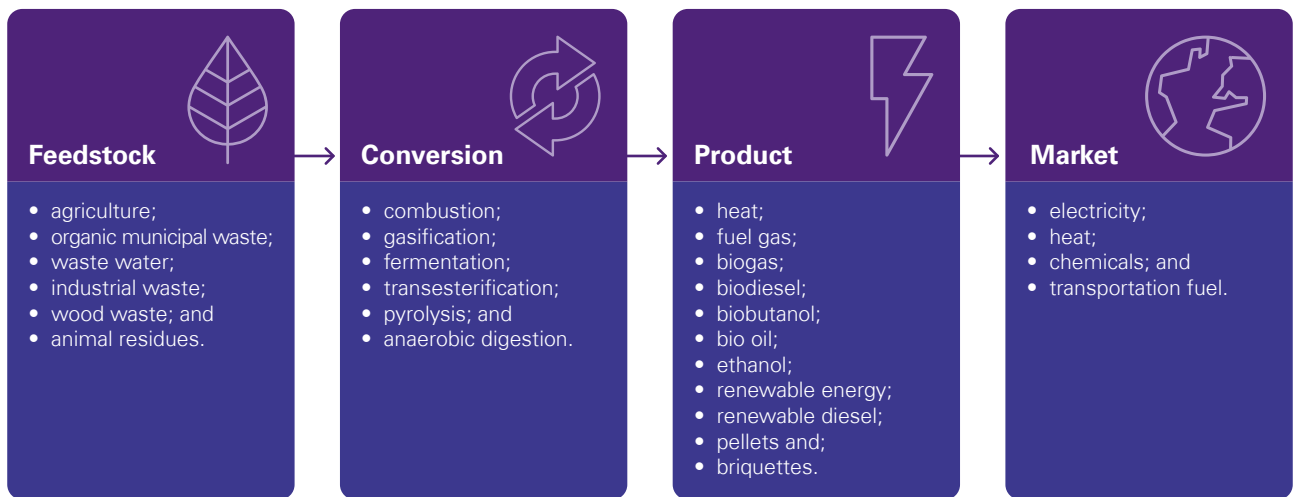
Feedstock

- agriculture;
- organic municipal waste;
- waste water;
- industrial waste;
- wood waste; and
- animal residues.

Conversion

- combustion;
- gasification;
- fermentation;
- transesterification;
- pyrolysis; and
- anaerobic digestion.

Product

- heat;
- fuel gas;
- biogas;
- biodiesel;
- biobutanol;
- bio oil;
- ethanol;
- renewable energy;
- renewable diesel;
- pellets and;
- briquettes.

Market

- electricity;
- heat;
- chemicals; and
- transportation fuel.